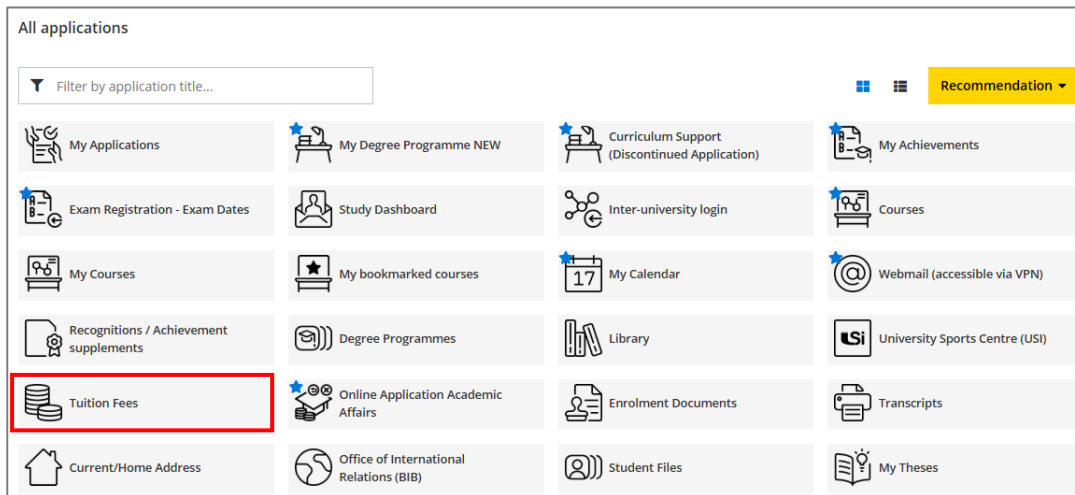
All applications

Filter by application title...

Recommendation

My Applications

My Degree Programme NEW

Curriculum Support (Discontinued Application)

My Achievements

Exam Registration - Exam Dates

Study Dashboard

Inter-university login

Courses

My Courses

My bookmarked courses

17 My Calendar

Webmail (accessible via VPN)

Recognitions / Achievement supplements

Degree Programmes

Library

USi University Sports Centre (USI)

Tuition Fees

Online Application Academic Affairs

Enrolment Documents

Transcripts

Current/Home Address

Office of International Relations (BIB)

Student Files

My Theses